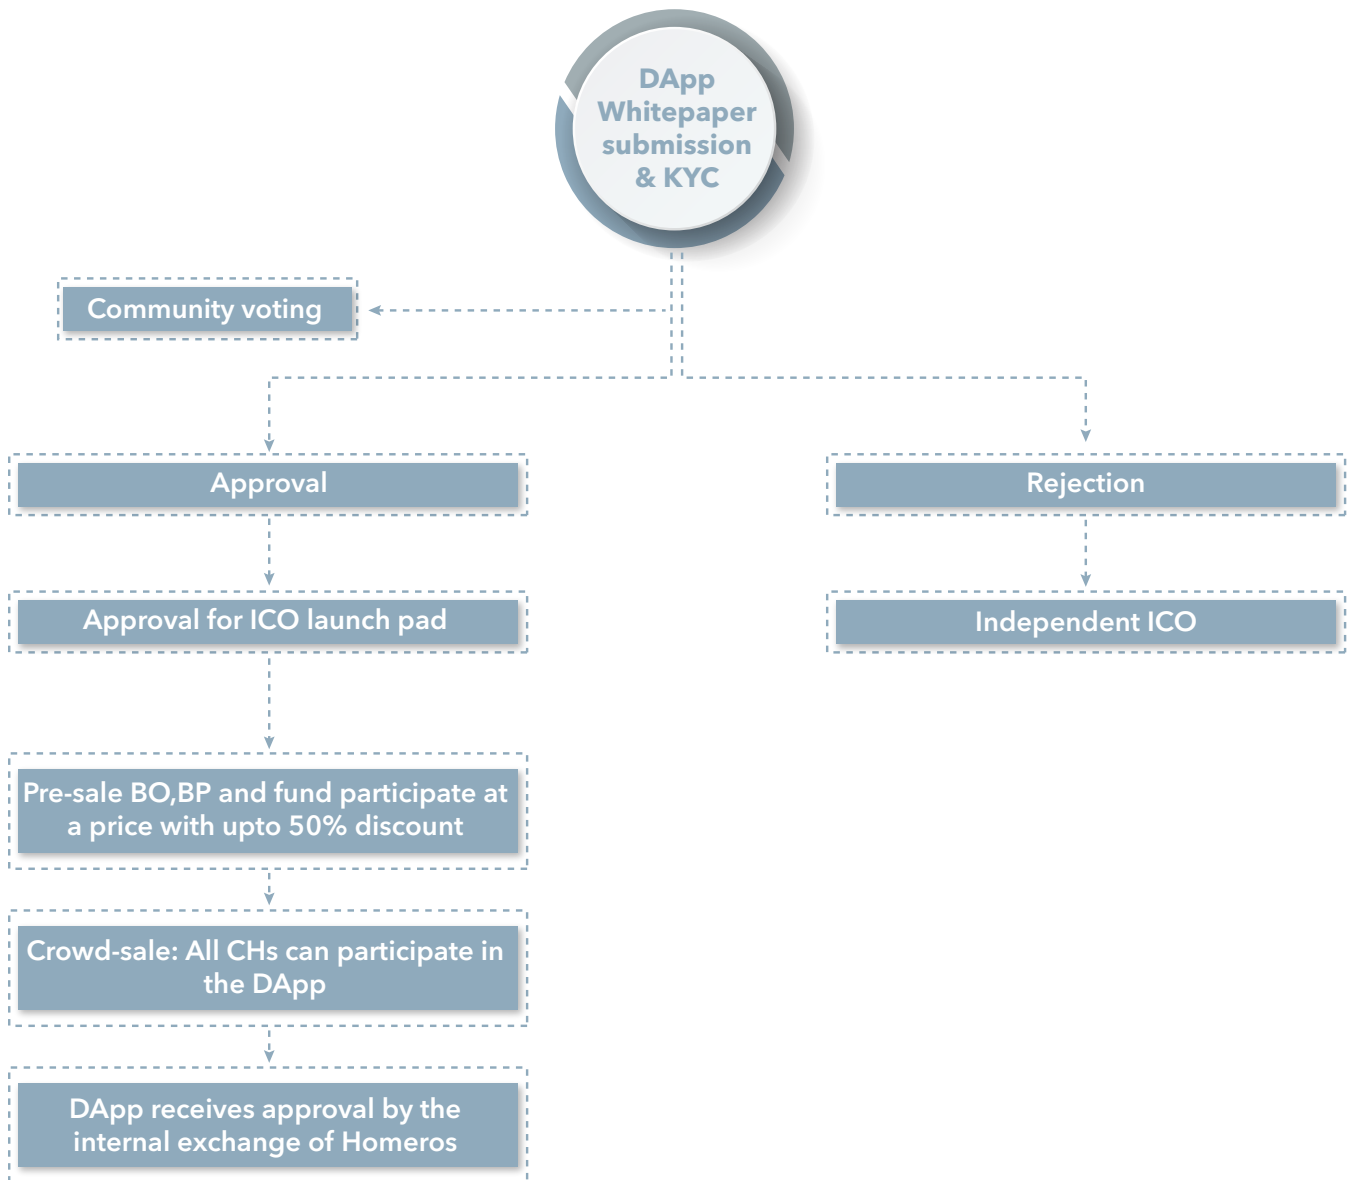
DApp Whitepaper submission & KYC

Community voting

Approval

Rejection

Approval for ICO launch pad

Independent ICO

Pre-sale BO,BP and fund participate at a price with upto 50% discount

Crowd-sale: All CHs can participate in the DApp

DApp receives approval by the internal exchange of Homeros